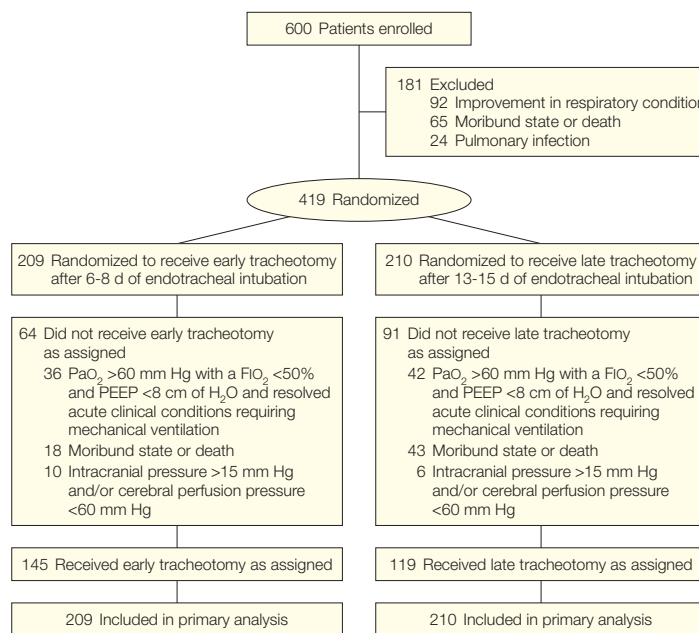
600 Patients enrolled

181 Excluded
92 Improvement in respiratory condition
65 Moribund state or death
24 Pulmonary infection

419 Randomized

209 Randomized to receive early tracheotomy after 6-8 d of endotracheal intubation

64 Did not receive early tracheotomy as assigned
36 $PaO_2$ >60 mm Hg with a $FiO_2$ <50% and PEEP <8 cm of $H_2O$ and resolved acute clinical conditions requiring mechanical ventilation
18 Moribund state or death
10 Intracranial pressure >15 mm Hg and/or cerebral perfusion pressure <60 mm Hg

145 Received early tracheotomy as assigned

209 Included in primary analysis

210 Randomized to receive late tracheotomy after 13-15 d of endotracheal intubation

91 Did not receive late tracheotomy as assigned
42 $PaO_2$ >60 mm Hg with a $FiO_2$ <50% and PEEP <8 cm of $H_2O$ and resolved acute clinical conditions requiring mechanical ventilation
43 Moribund state or death
6 Intracranial pressure >15 mm Hg and/or cerebral perfusion pressure <60 mm Hg

119 Received late tracheotomy as assigned

210 Included in primary analysis